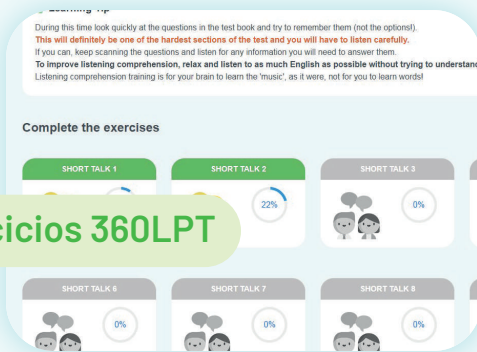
Learning Tip

During this time look quickly at the questions in the test book and try to remember them (not the options!).

This will definitely be one of the hardest sections of the test and you will have to listen carefully.

If you can, keep scanning the questions and listen for any information you will need to answer them.

To improve listening comprehension, relax and listen to as much English as possible without trying to understand

Listening comprehension training is for your brain to learn the 'music', as it were, not for you to learn words!

Complete the exercises

SHORT TALK 1

SHORT TALK 2

22%

SHORT TALK 3

0%

cicios 360LPT

SHORT TALK 6

0%

SHORT TALK 7

0%

SHORT TALK 8

0%